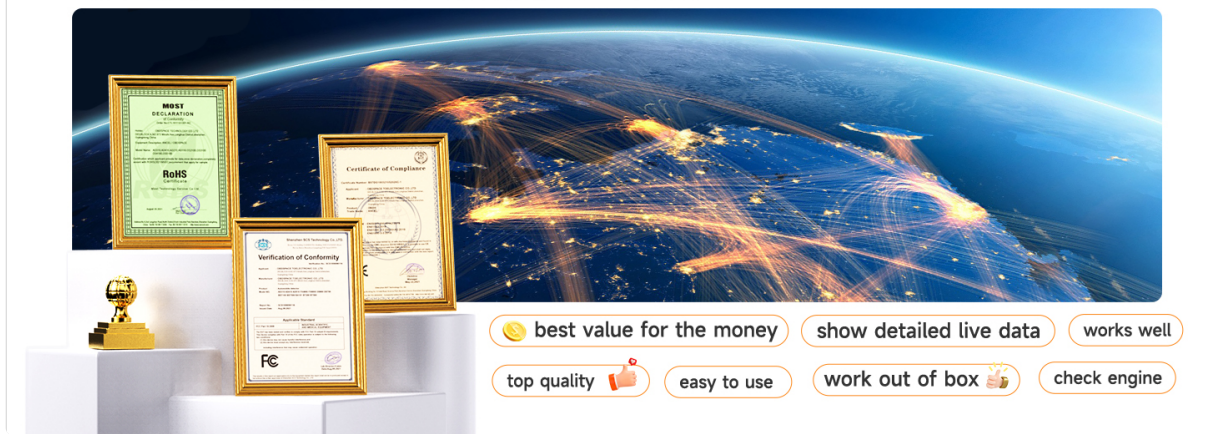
MOST
DECLARATION
RoHS
Certificate

Certificate of Compliance

Shenzhen ECS Technology Co., LTD.
Verification of Conformity
FC

best value for the money
show detailed live data
works well
top quality
easy to use
work out of box
check engine